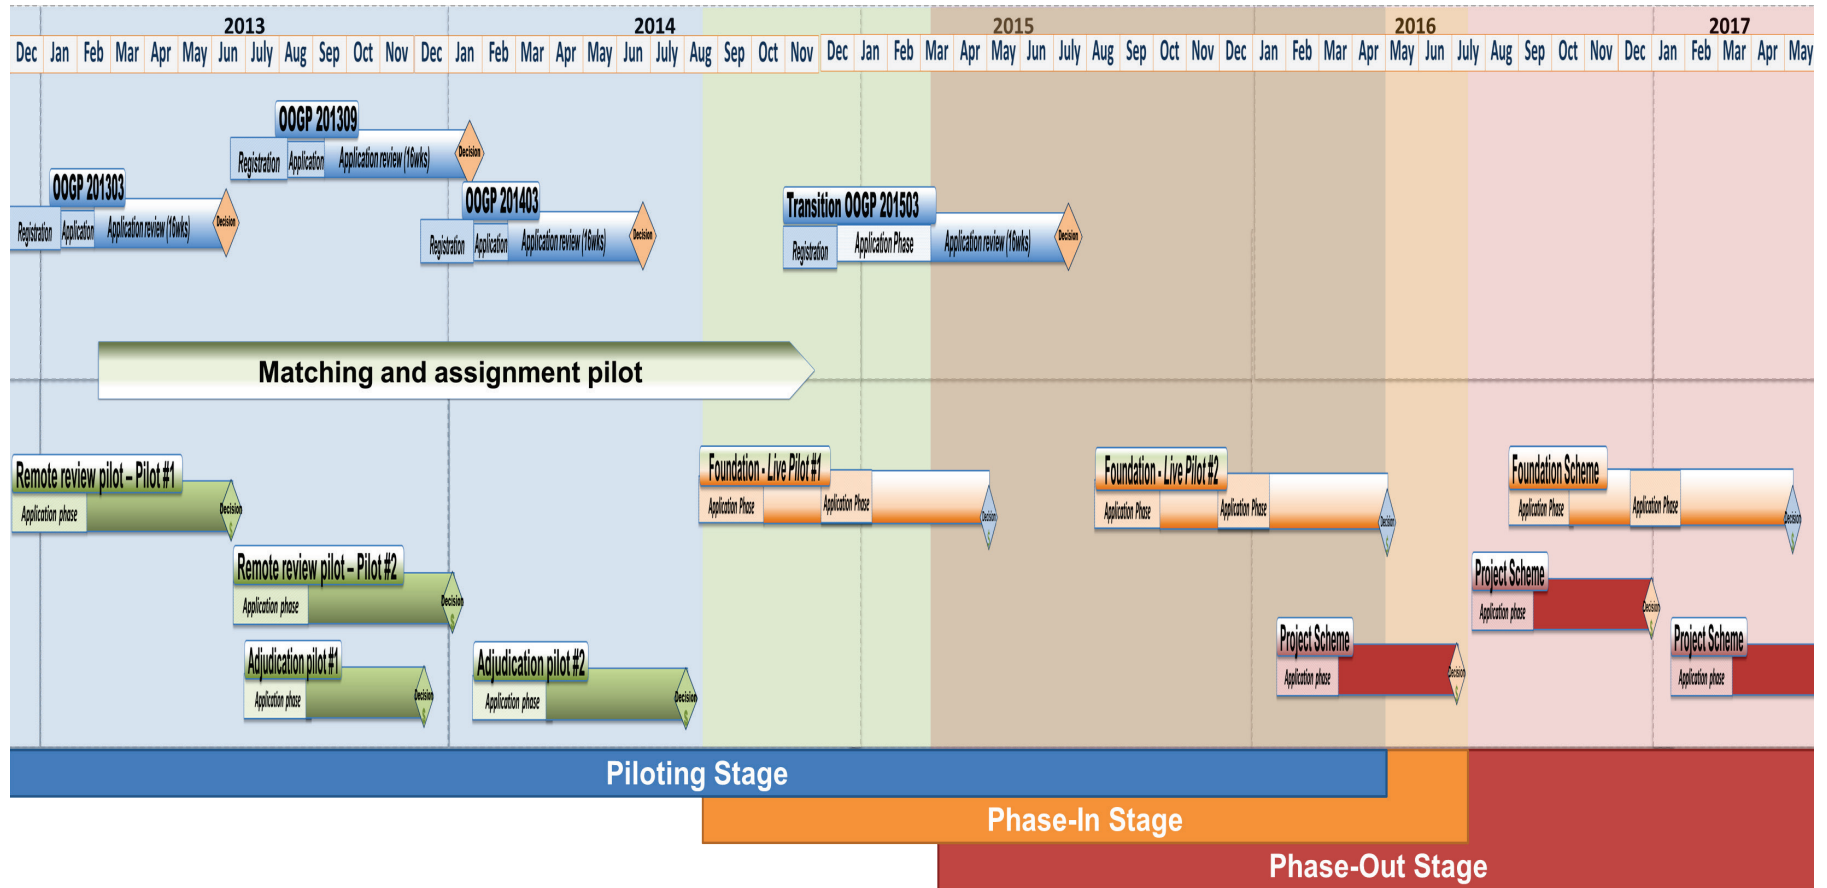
2013 2014 2015 2016 2017

Dec Jan Feb Mar Apr May Jun July Aug Sep Oct Nov Dec Jan Feb Mar Apr May Jun July Aug Sep Oct Nov Dec Jan Feb Mar Apr May Jun July Aug Sep Oct Nov Dec Jan Feb Mar Apr May Jun July Aug Sep Oct Nov Dec Jan Feb Mar Apr May

OOGP 201309
Registration Application Application review (16wks) Decision

OOGP 201303
Registration Application Application review (16wks) Decision

OOGP 201403
Registration Application Application review (16wks) Decision

Transition OOGP 201503
Registration Application Phase Application review (16wks) Decision

Matching and assignment pilot

Remote review pilot - Pilot #1
Application phase Decision

Remote review pilot - Pilot #2
Application phase Decision

Adjudication pilot #1
Application phase Decision

Adjudication pilot #2
Application phase Decision

Foundation - Live Pilot #1
Application Phase Application Phase Decision

Foundation - Live Pilot #2
Application Phase Application Phase Decision

Foundation Scheme
Application Phase Application Phase Decision

Project Scheme
Application phase Decision

Project Scheme
Application phase Decision

Project Scheme
Application phase

Piloting Stage

Phase-In Stage

Phase-Out Stage